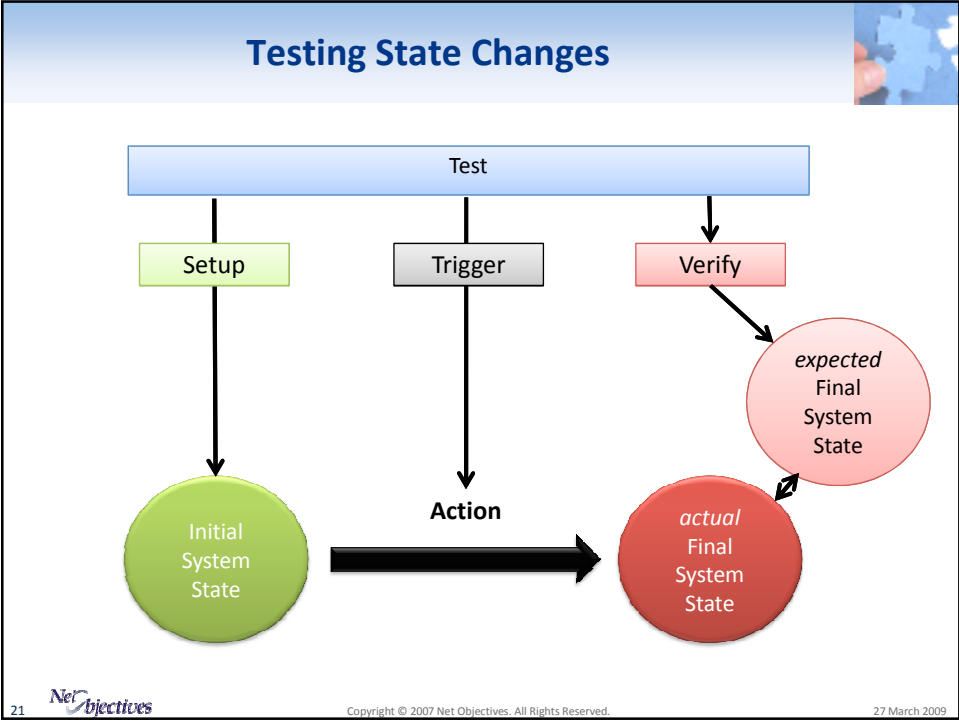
Testing State Changes

Test

Setup

Trigger

Verify

expected Final System State

Initial System State

Action

actual Final System State

21

Net Objectives

Copyright © 2007 Net Objectives. All Rights Reserved.

27 March 2009